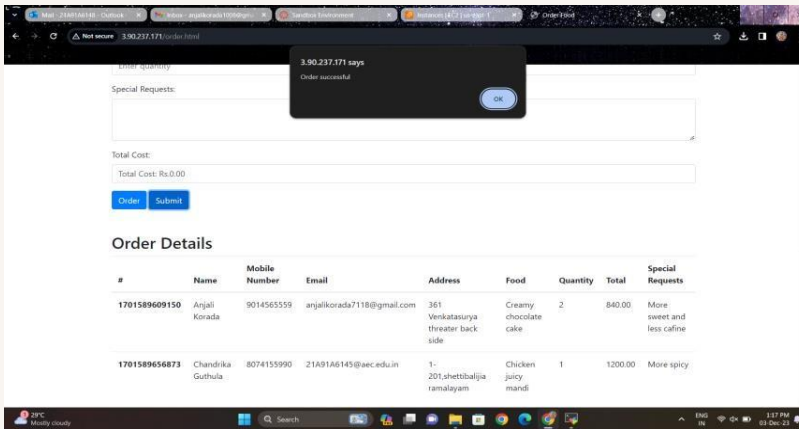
Mail - 21A91A6148 - Outlook | Inbox - anjalikorada1000@gm... | Sandbox Environment | Instances | EC2 | us-east-1 | Order Food

Not secure 3.90.237.171/order.html

Enter quantity

3.90.237.171 says
Order successful
OK

Special Requests:

Total Cost:

Total Cost: Rs.0.00

Order Submit

Order Details

| # | Name | Mobile Number | Email | Address | Food | Quantity | Total | Special Requests |
|---|---|---|---|---|---|---|---|---|
| 1701589609150 | Anjali Korada | 9014565559 | anjalikorada7118@gmail.com | 361 Venkatasurya threater back side | Creamy chocolate cake | 2 | 840.00 | More sweet and less cafine |
| 1701589656873 | Chandrika Guthula | 8074155990 | 21A91A6145@aec.edu.in | 1-201,shettibalijia ramalayam | Chicken juicy mandi | 1 | 1200.00 | More spicy |

29°C Mostly cloudy

Search

ENG IN 1:17 PM 03-Dec-23